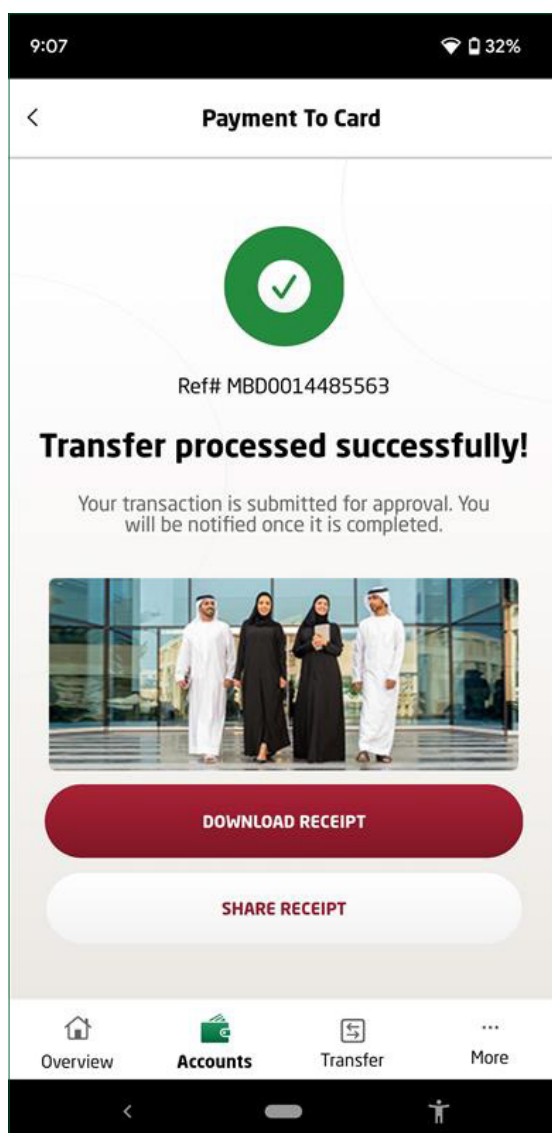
9:07

32%

Payment To Card

Ref# MBD0014485563

Transfer processed successfully!

Your transaction is submitted for approval. You will be notified once it is completed.

DOWNLOAD RECEIPT

SHARE RECEIPT

Overview

Accounts

Transfer

More